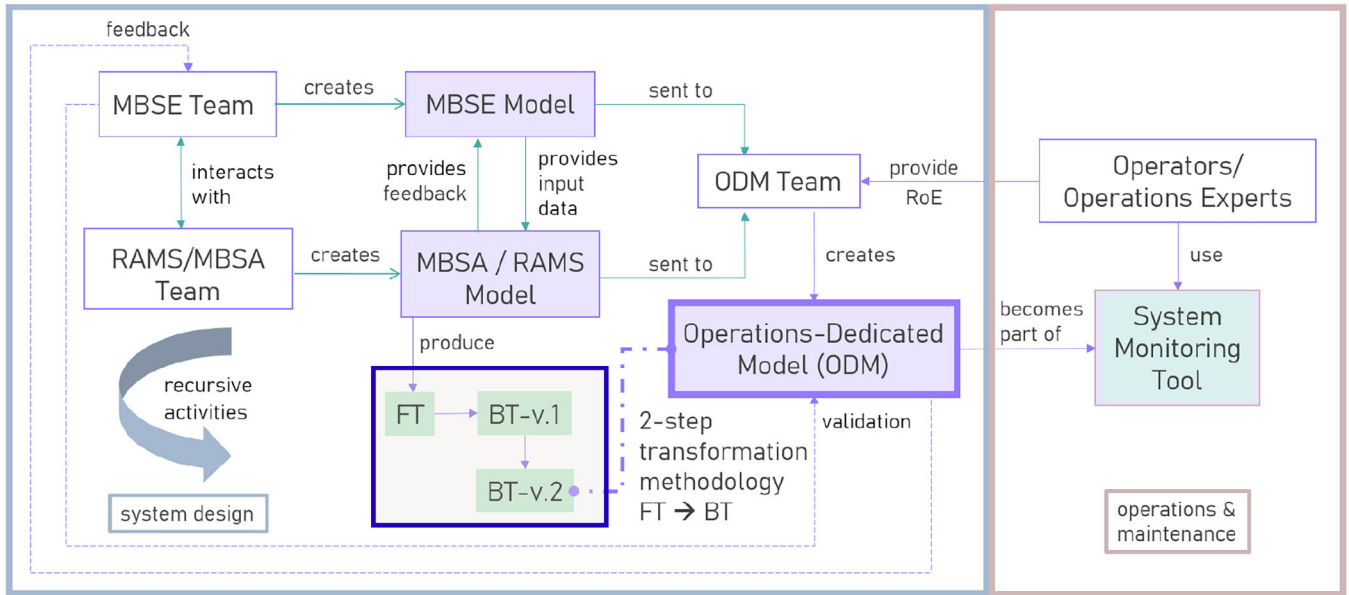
feedback

MBSE Team

creates

MBSE Model

sent to

interacts with

provides feedback

provides input data

ODM Team

provide RoE

Operators/ Operations Experts

RAMS/MBSA Team

creates

MBSA / RAMS Model

sent to

creates

use

produce

Operations-Dedicated Model (ODM)

becomes part of

System Monitoring Tool

recursive activities

FT

BT-v.1

2-step transformation methodology FT → BT

validation

BT-v.2

system design

operations & maintenance